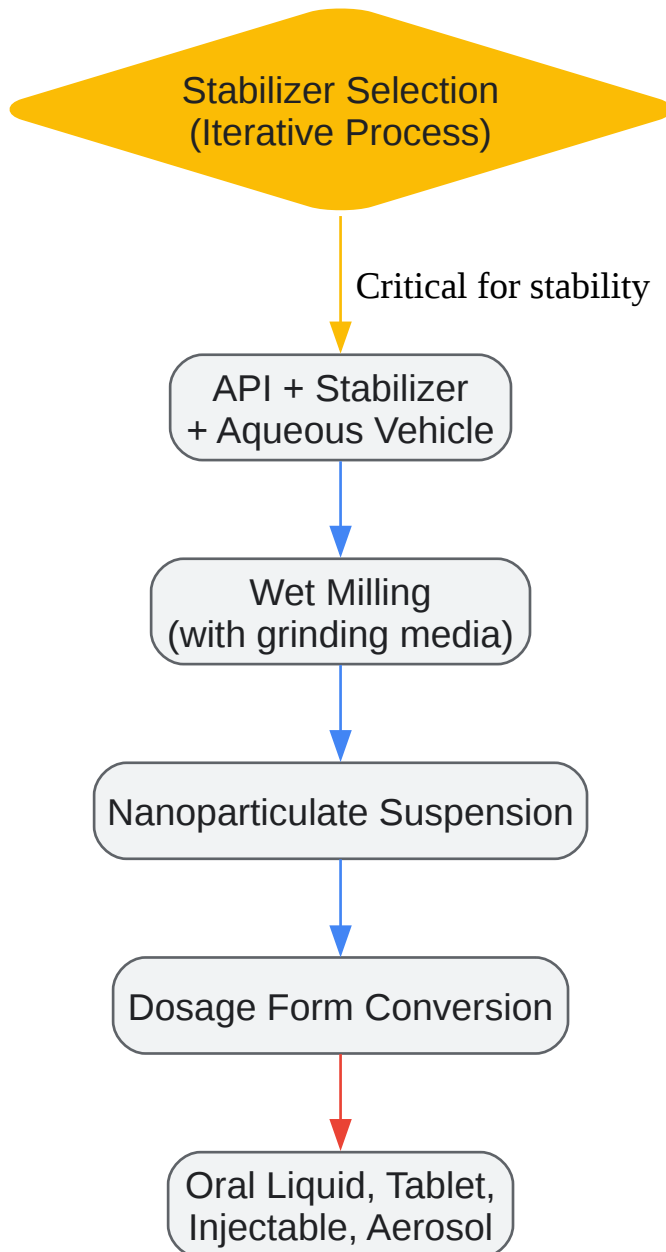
Stabilizer Selection
(Iterative Process)

Critical for stability

API + Stabilizer
+ Aqueous Vehicle

Wet Milling
(with grinding media)

Nanoparticulate Suspension

Dosage Form Conversion

Oral Liquid, Tablet,
Injectable, Aerosol